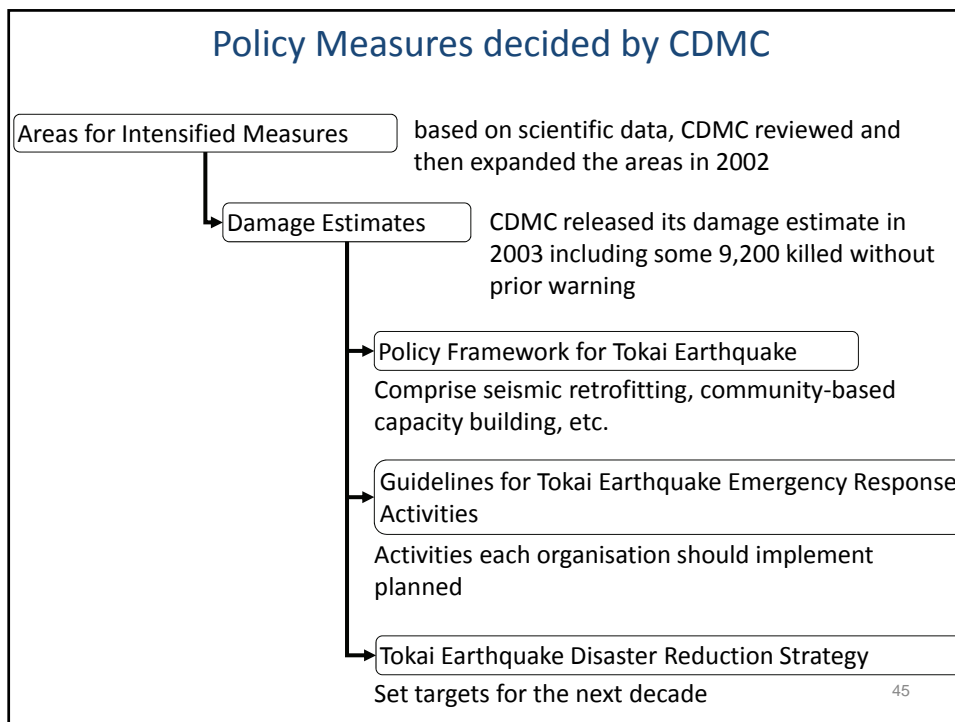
Policy Measures decided by CDMC

Areas for Intensified Measures

based on scientific data, CDMC reviewed and then expanded the areas in 2002

Damage Estimates

CDMC released its damage estimate in 2003 including some 9,200 killed without prior warning

Policy Framework for Tokai Earthquake

Comprise seismic retrofitting, community-based capacity building, etc.

Guidelines for Tokai Earthquake Emergency Response Activities

Activities each organisation should implement planned

Tokai Earthquake Disaster Reduction Strategy

Set targets for the next decade

45